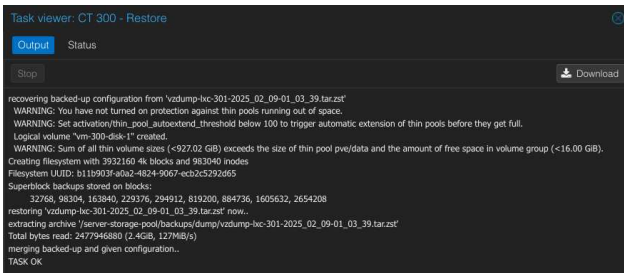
Task viewer: CT 300 - Restore

Output Status

Stop

Download

recovering backed-up configuration from 'vzdump-lxc-301-2025_02_09-01_03_39.tar.zst'
WARNING: You have not turned on protection against thin pools running out of space.
WARNING: Set activation/thin_pool_autoextend_threshold below 100 to trigger automatic extension of thin pools before they get full.
Logical volume "vm-300-disk-1" created.
WARNING: Sum of all thin volume sizes (<927.02 GiB) exceeds the size of thin pool pve/data and the amount of free space in volume group (<16.00 GiB).
Creating filesystem with 3932160 4k blocks and 983040 inodes
Filesystem UUID: b11b903f-a0a2-4824-9067-ecb2c5292d65
Superblock backups stored on blocks:
32768, 98304, 163840, 229376, 294912, 819200, 884736, 1605632, 2654208
restoring 'vzdump-lxc-301-2025_02_09-01_03_39.tar.zst' now..
extracting archive '/server-storage-pool/backups/dump/vzdump-lxc-301-2025_02_09-01_03_39.tar.zst'
Total bytes read: 2477946880 (2.4GiB, 127MiB/s)
merging backed-up and given configuration..
TASK OK